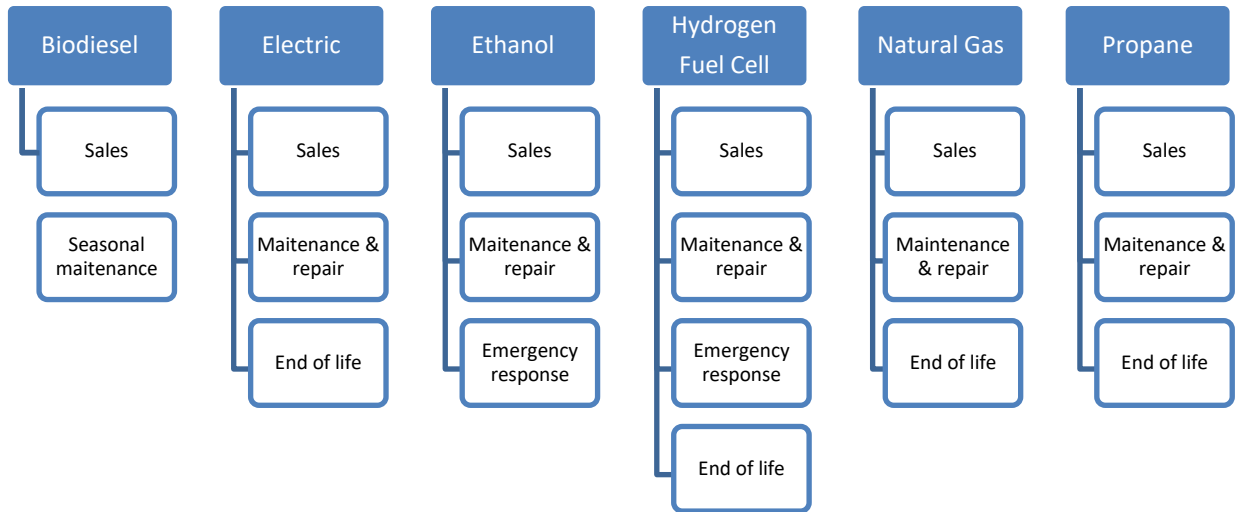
Biodiesel

Sales

Seasonal maitenance

Electric

Sales

Maitenance & repair

End of life

Ethanol

Sales

Maitenance & repair

Emergency response

Hydrogen Fuel Cell

Sales

Maitenance & repair

Emergency response

End of life

Natural Gas

Sales

Maintenance & repair

End of life

Propane

Sales

Maitenance & repair

End of life